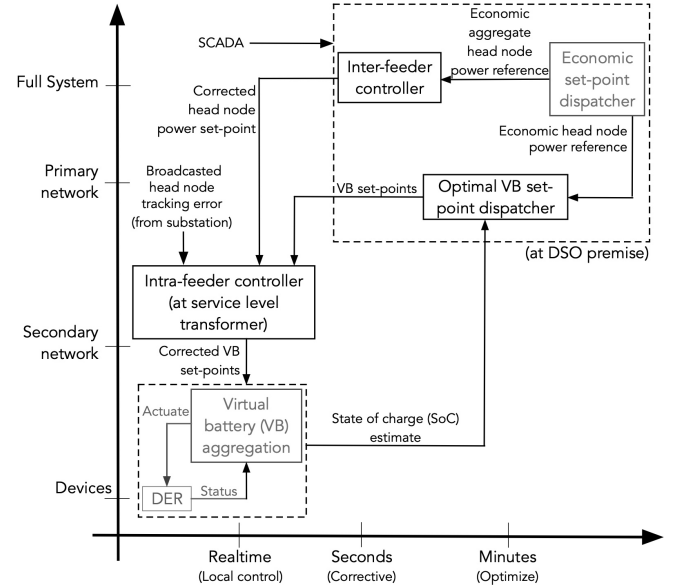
Full System

Primary network

Secondary network

Devices

SCADA

Economic aggregate head node power reference

Inter-feeder controller

Economic set-point dispatcher

Corrected head node power set-point

Economic head node power reference

Broadcasted head node tracking error (from substation)

VB set-points

Optimal VB set-point dispatcher

(at DSO premise)

Intra-feeder controller (at service level transformer)

Corrected VB set-points

Actuate

Virtual battery (VB) aggregation

State of charge (SoC) estimate

DER

Status

Realtime (Local control)

Seconds (Corrective)

Minutes (Optimize)